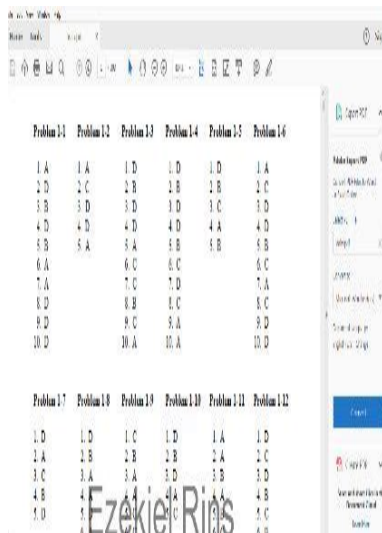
Problem 1-1 Problem 1-2 Problem 1-3 Problem 1-4 Problem 1-5 Problem 1-6

| Problem 1-1 | Problem 1-2 | Problem 1-3 | Problem 1-4 | Problem 1-5 | Problem 1-6 |
|---|---|---|---|---|---|
| 1. A | 1. A | 1. D | 1. D | 1. D | 1. A |
| 2. D | 2. C | 2. B | 2. B | 2. B | 2. C |
| 3. B | 3. D | 3. D | 3. D | 3. C | 3. D |
| 4. D | 4. D | 4. D | 4. D | 4. A | 4. D |
| 5. B | 5. A | 5. A | 5. B | 5. B | 5. B |
| 6. A | | 6. C | 6. C | | 6. C |
| 7. A | | 7. C | 7. D | | 7. A |
| 8. D | | 8. B | 8. C | | 8. C |
| 9. D | | 9. C | 9. A | | 9. D |
| 10. D | | 10. A | 10. A | | 10. D |

| Problem 1-7 | Problem 1-8 | Problem 1-9 | Problem 1-10 | Problem 1-11 | Problem 1-12 |
|---|---|---|---|---|---|
| 1. D | 1. D | 1. C | 1. D | 1. A | 1. D |
| 2. A | 2. B | 2. B | 2. B | 2. A | 2. C |
| 3. C | 3. A | 3. A | 3. D | 3. B | 3. D |
| 4. B | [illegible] | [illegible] | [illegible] | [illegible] | 4. B |
| 5. D | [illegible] | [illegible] | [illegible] | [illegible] | 5. C |

Ezekiel Rins